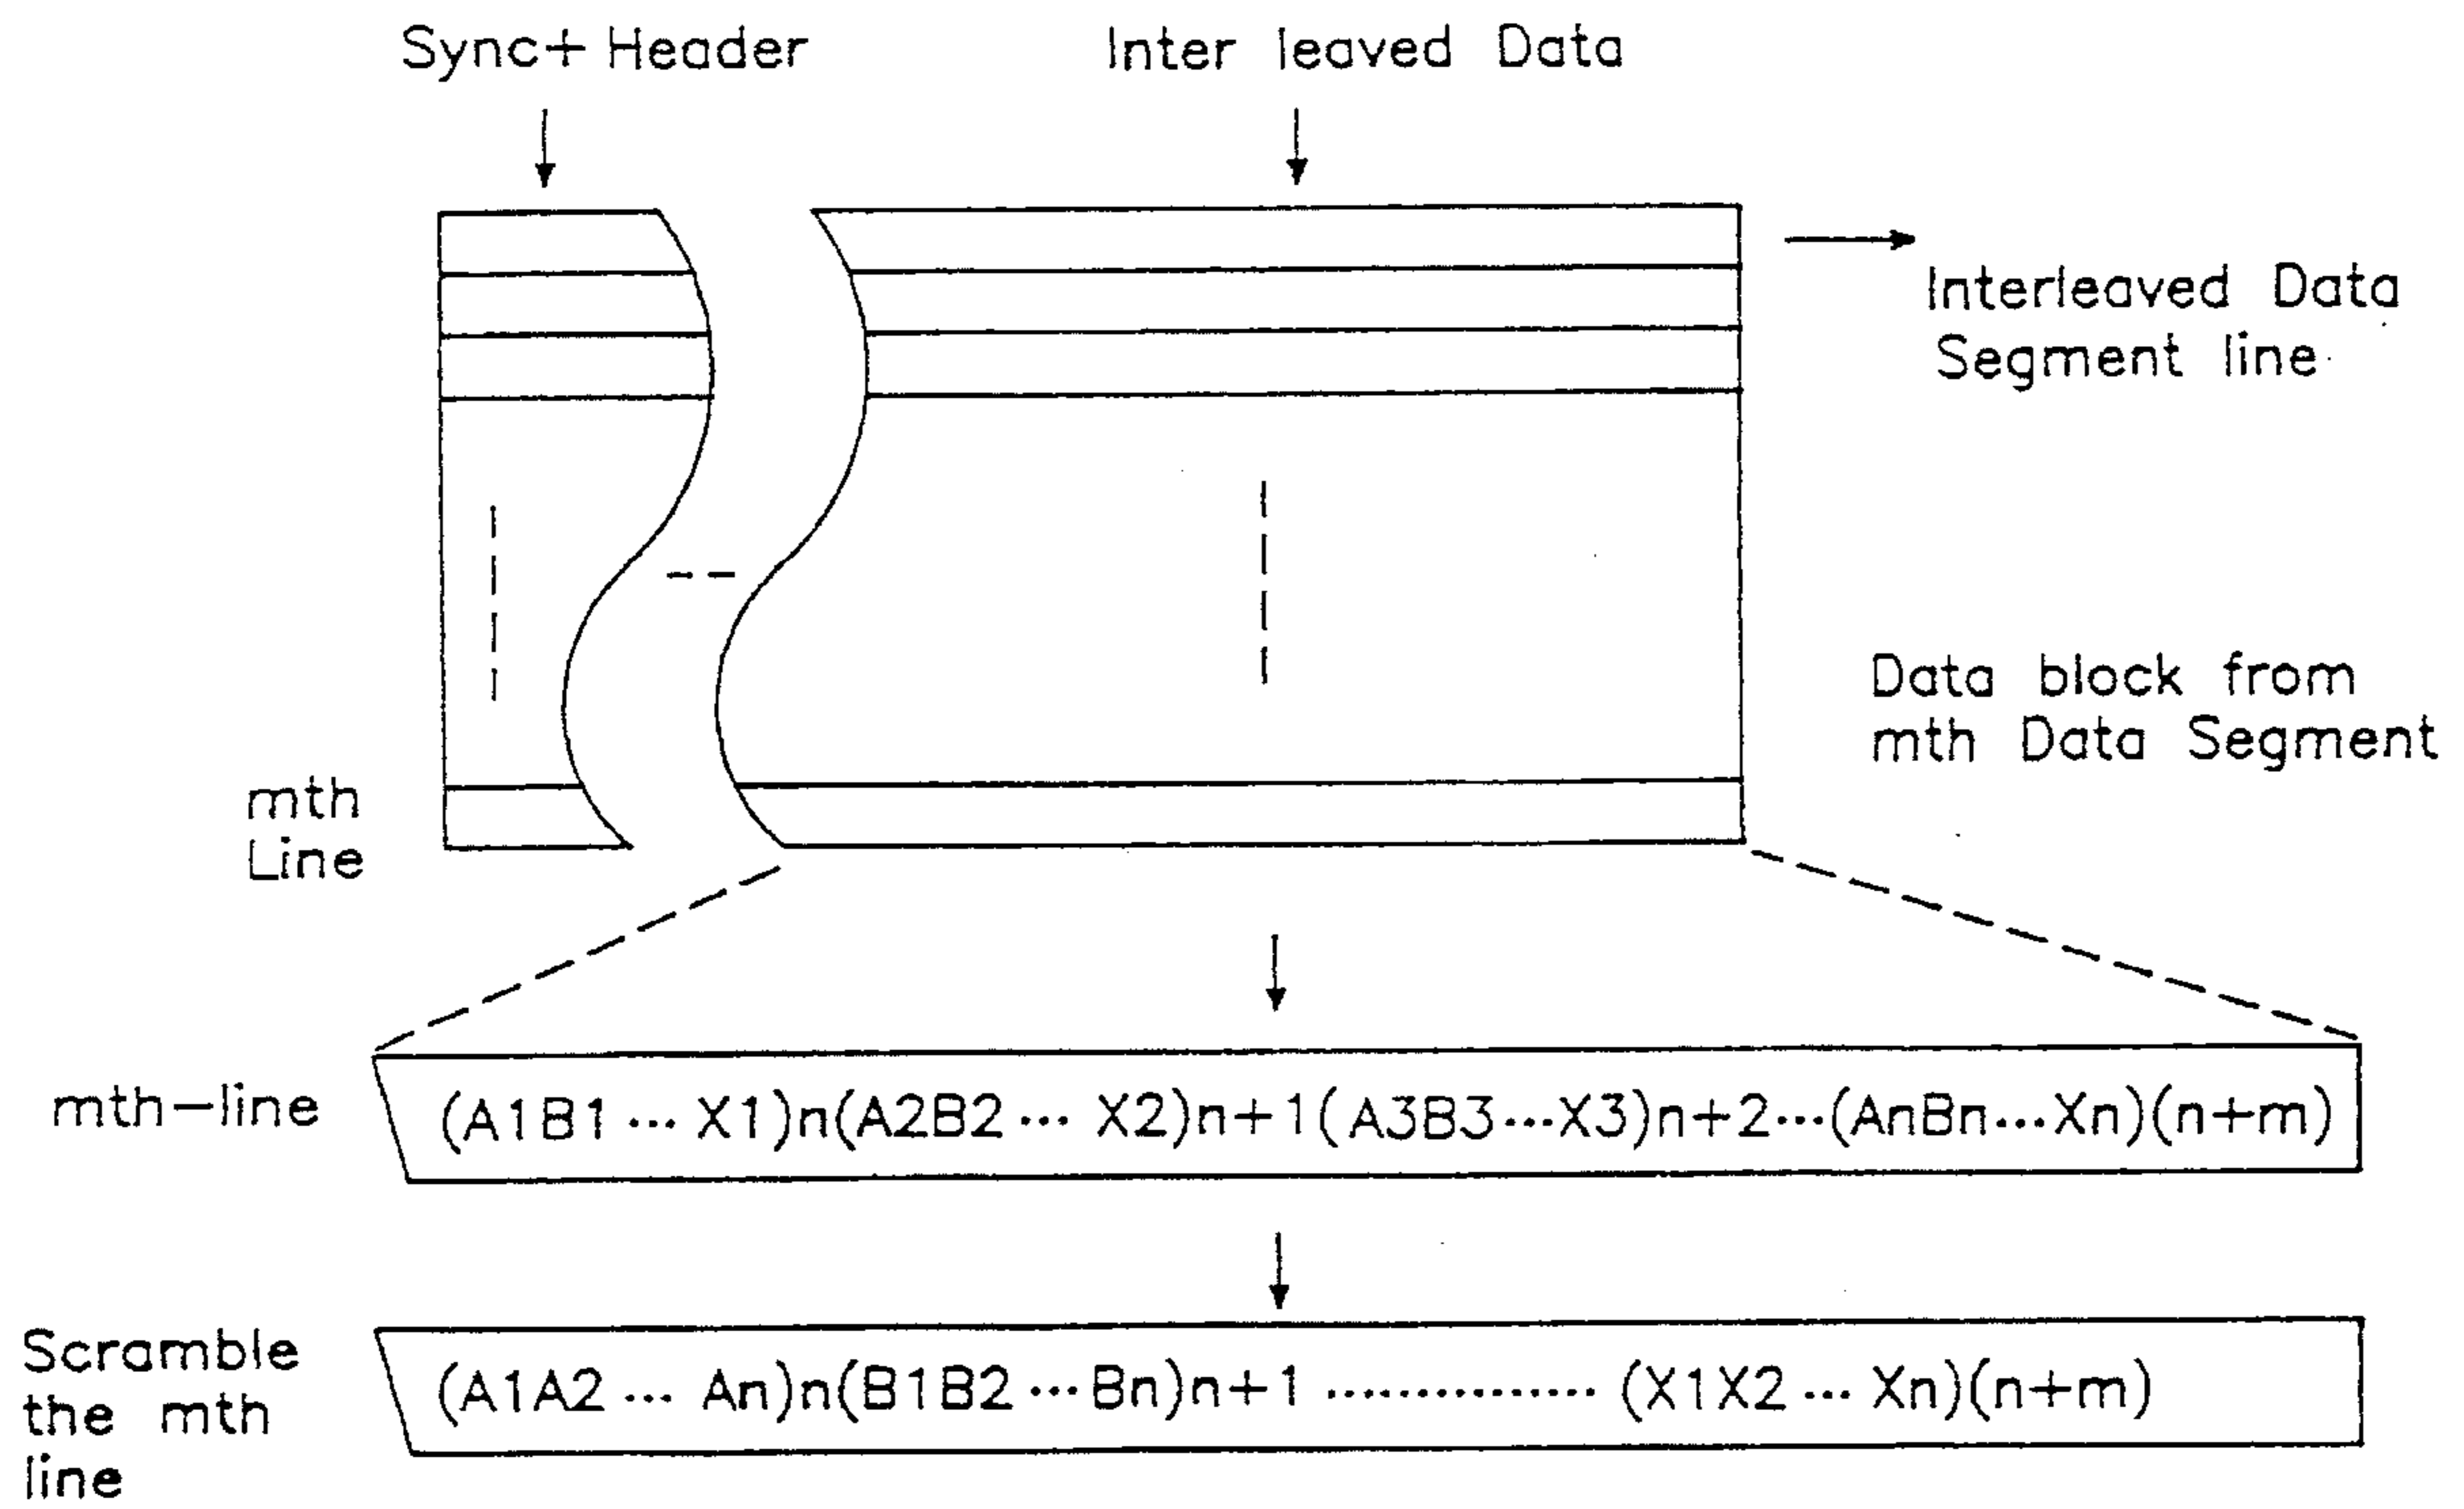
Sync+ Header

Inter leaved Data

Interleaved Data Segment line

Data block from mth Data Segment

mth Line

mth–line

(A1B1 ··· X1)n(A2B2 ··· X2)n+1(A3B3···X3)n+2···(AnBn···Xn)(n+m)

Scramble the mth line

(A1A2 ··· An)n(B1B2 ···Bn)n+1 ............... (X1X2 ··· Xn)(n+m)